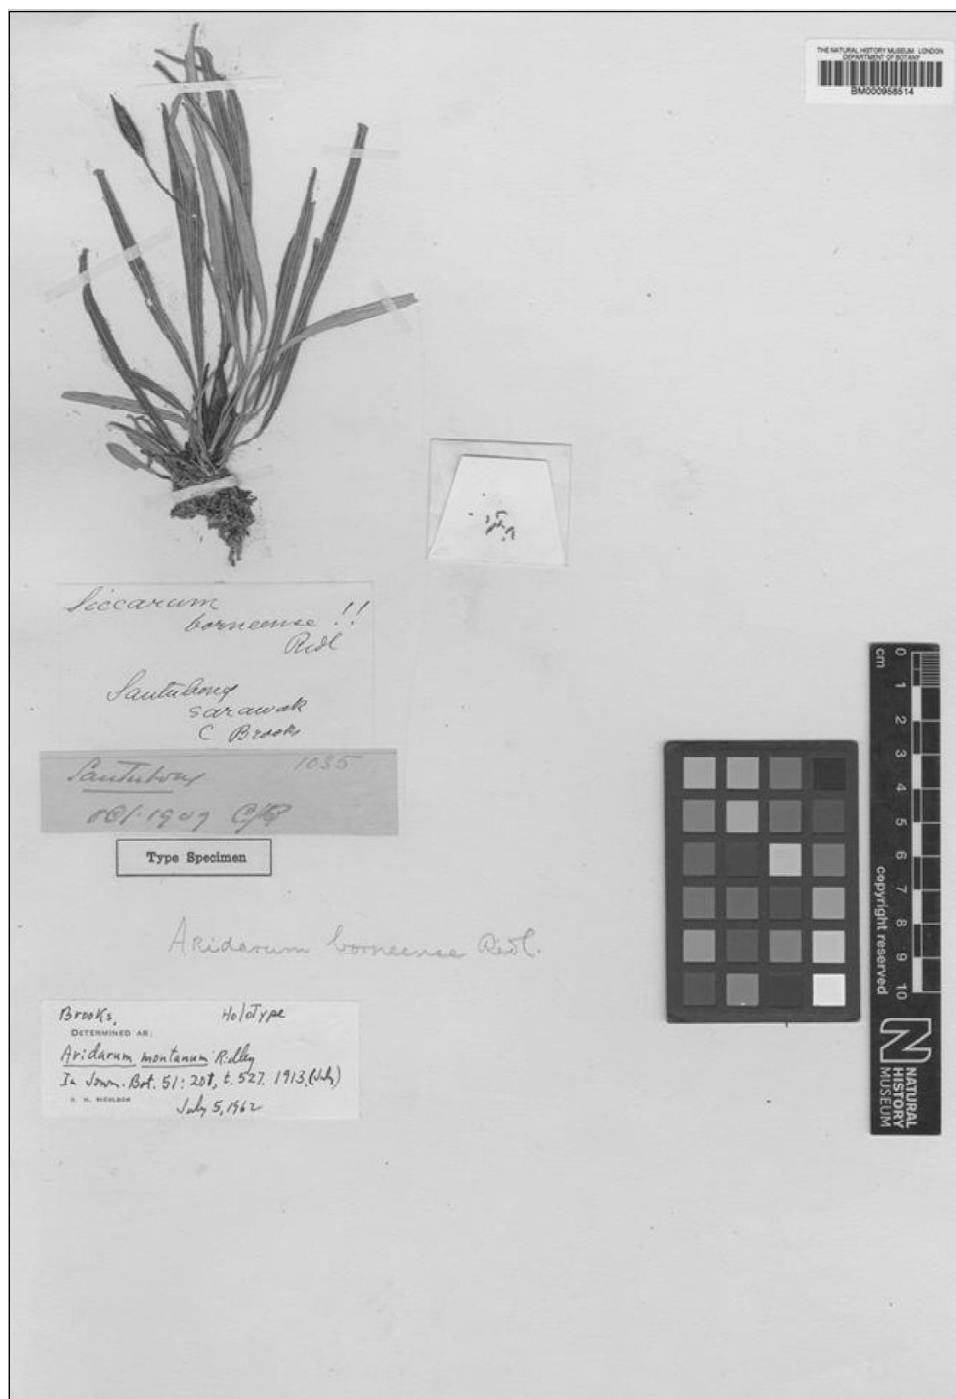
THE NATURAL HISTORY MUSEUM LONDON
DEPARTMENT OF BOTANY
BM000958514

Piccarum borneense !! Ridl

Santubong
Sarawak
C Brooks

Santubong 1035
X.1907 C.B.

Type Specimen

Aridarum borneense Ridl.

Brooks, HoloType
DETERMINED AS:
Aridarum montanum Ridley
In Journ. Bot. 51: 208, t. 527. 1913. (July)
D. H. NICOLSON July 5, 1962

cm 0 1 2 3 4 5 6 7 8 9 10
copyright reserved

NATURAL HISTORY MUSEUM